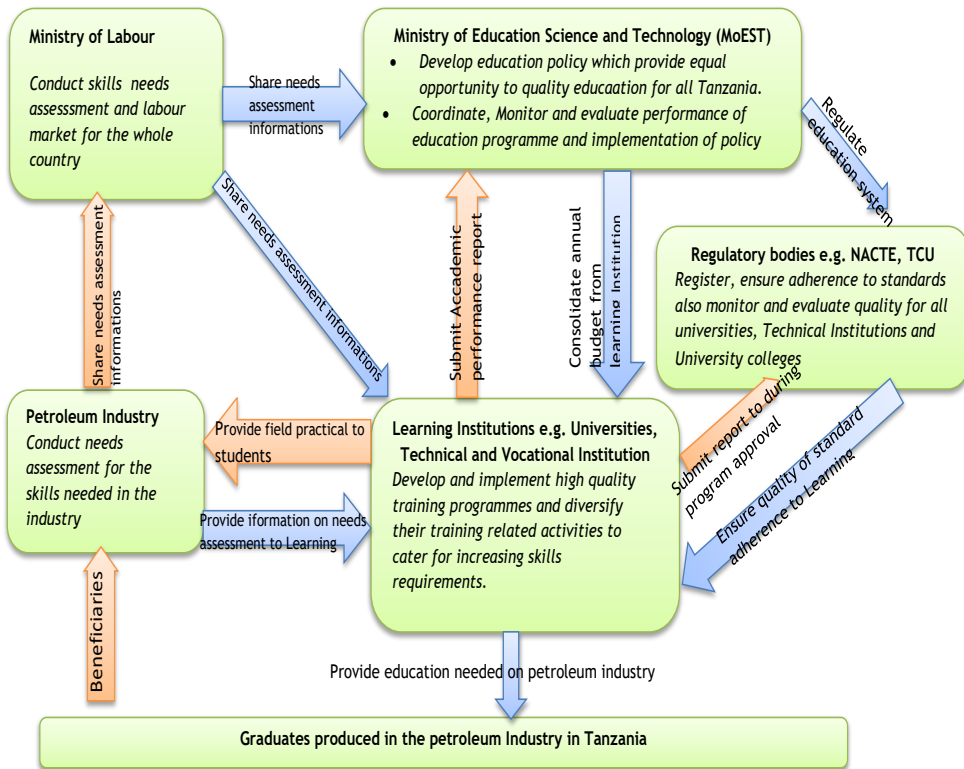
Ministry of Labour

Conduct skills needs assessment and labour market for the whole country

Share needs assessment informations

Ministry of Education Science and Technology (MoEST)

- Develop education policy which provide equal opportunity to quality educaation for all Tanzania.
- Coordinate, Monitor and evaluate performance of education programme and implementation of policy

Regulate education system

Share needs assessment informations

Share needs assessment informations

Submit Accademic performance report

Consolidate annual budget from learning Institution

Regulatory bodies e.g. NACTE, TCU

Register, ensure adherence to standards also monitor and evaluate quality for all universities, Technical Institutions and University colleges

Petroleum Industry

Conduct needs assessment for the skills needed in the industry

Provide field practical to students

Provide iformation on needs assessment to Learning

Learning Institutions e.g. Universities, Technical and Vocational Institution

Develop and implement high quality training programmes and diversify their training related activities to cater for increasing skills requirements.

Submit report to during program approval

Ensure quality of standard adherence to Learning

Beneficiaries

Provide education needed on petroleum industry

Graduates produced in the petroleum Industry in Tanzania